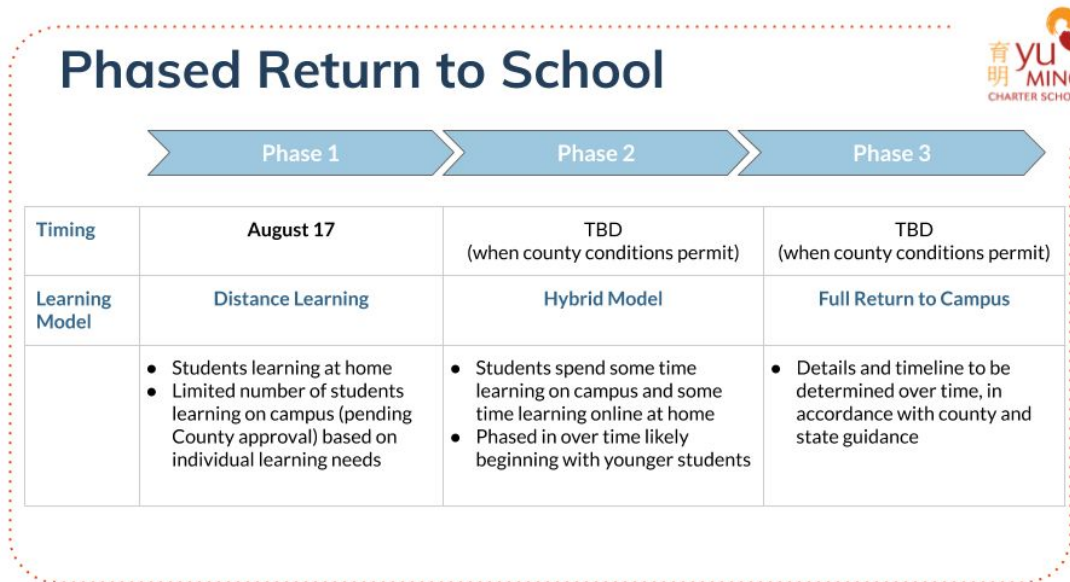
Phased Return to School

育明 YU MING CHARTER SCHO

Phase 1 | Phase 2 | Phase 3

| | | | |
|---|---|---|---|
| Timing | August 17 | TBD (when county conditions permit) | TBD (when county conditions permit) |
| Learning Model | Distance Learning | Hybrid Model | Full Return to Campus |
| | • Students learning at home<br>• Limited number of students learning on campus (pending County approval) based on individual learning needs | • Students spend some time learning on campus and some time learning online at home<br>• Phased in over time likely beginning with younger students | • Details and timeline to be determined over time, in accordance with county and state guidance |